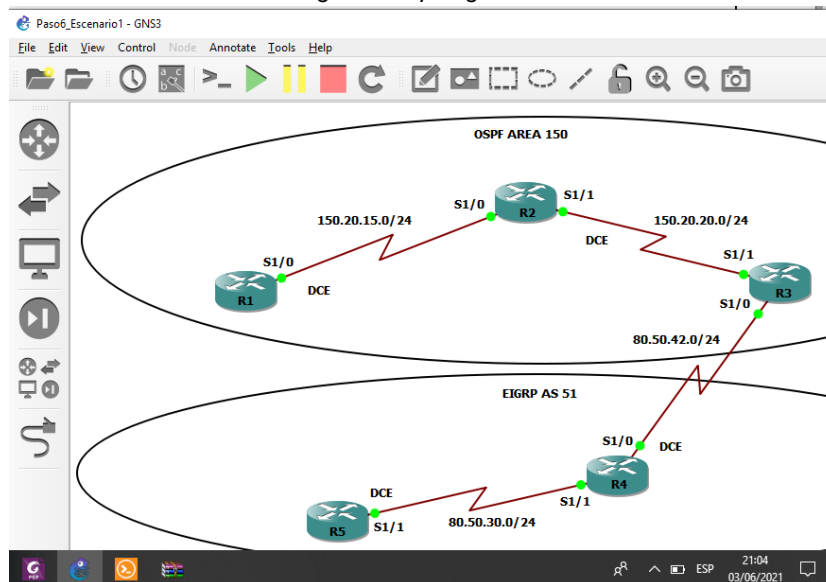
Paso6_Escenario1 - GNS3

File Edit View Control Node Annotate Tools Help

OSPF AREA 150

150.20.15.0/24

S1/0

R2

S1/1

150.20.20.0/24

DCE

S1/0

R1

DCE

S1/1

R3

S1/0

80.50.42.0/24

EIGRP AS 51

S1/0

DCE

R4

DCE

S1/1

R5

S1/1

80.50.30.0/24

ESP

21:04
03/06/2021